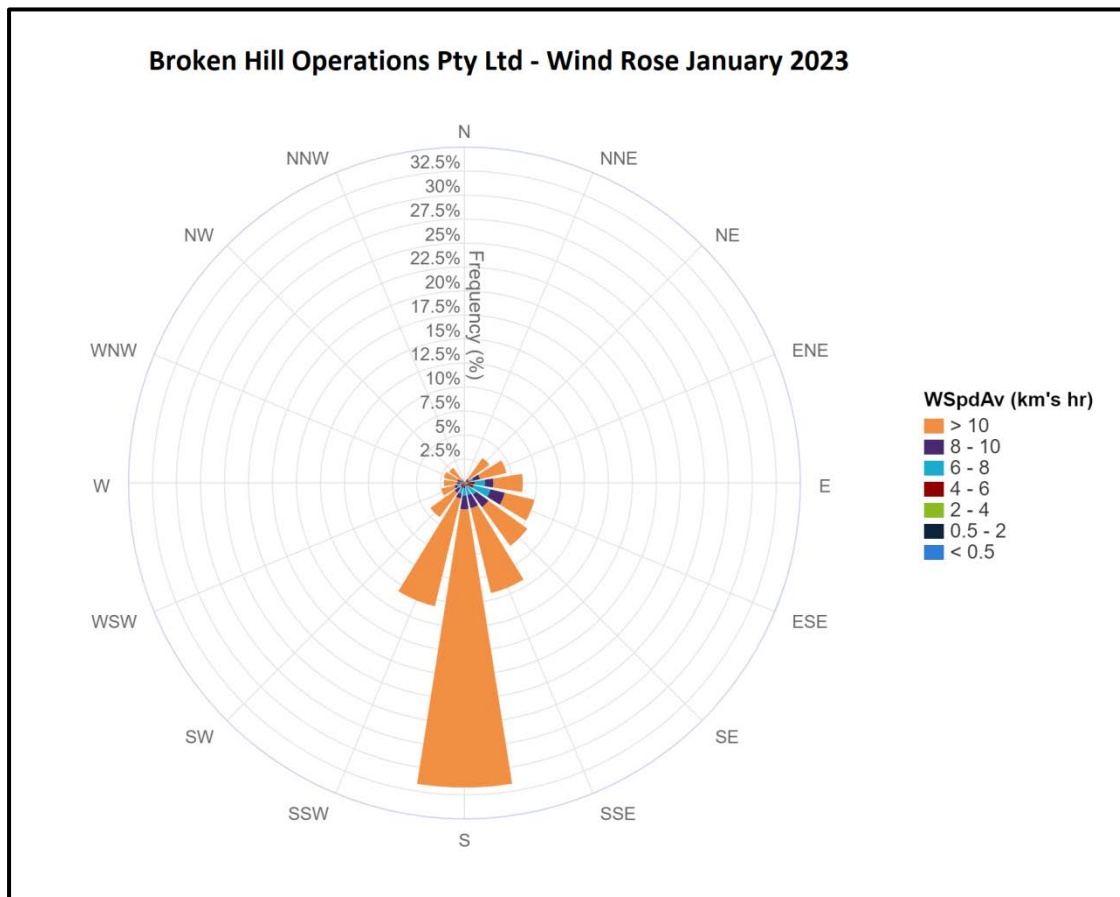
Broken Hill Operations Pty Ltd - Wind Rose January 2023

N
NNE
NE
ENE
E
ESE
SE
SSE
S
SSW
SW
WSW
W
WNW
NW
NNW

32.5%
30%
27.5%
25%
22.5%
20%
17.5%
15%
12.5%
10%
7.5%
5%
2.5%

Frequency (%)

WSpdAv (km's hr)
> 10
8 - 10
6 - 8
4 - 6
2 - 4
0.5 - 2
< 0.5